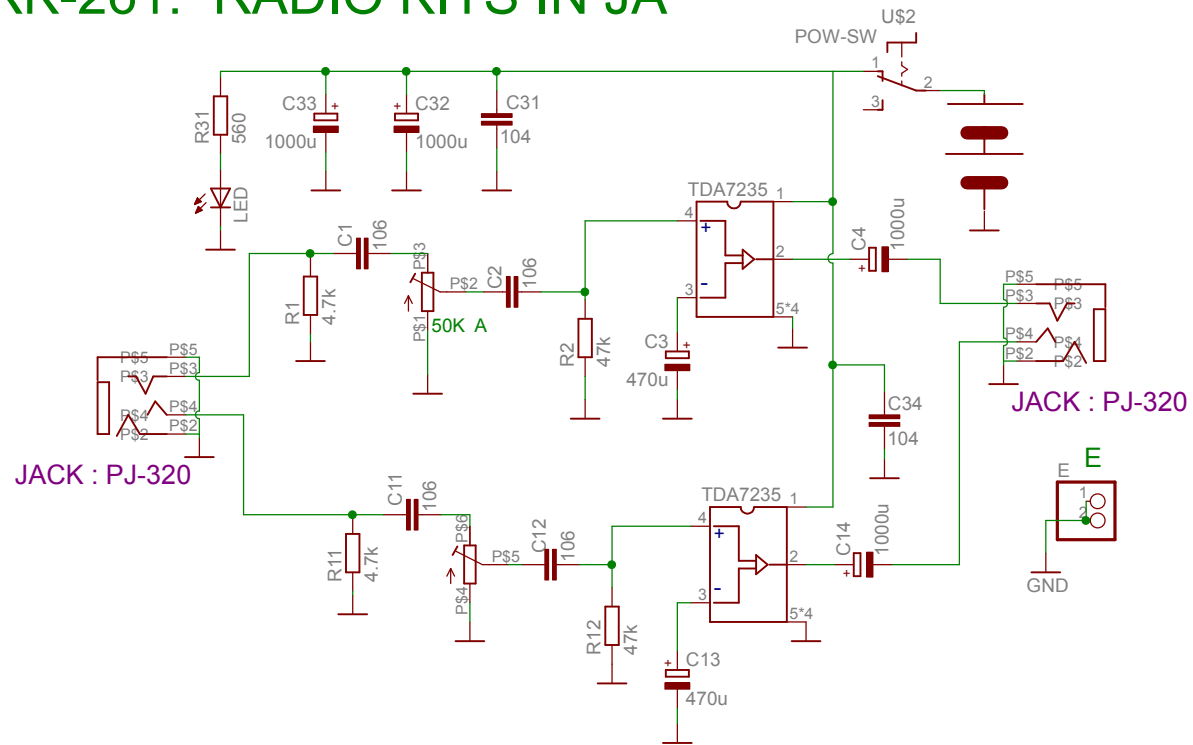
RK-201: RADIO KITS IN JA

U$2
POW-SW
1
2
3

R31
560
LED

C33
1000u
C32
1000u
C31
104

C1
106
R1
4.7k
P$3
P$2
P$1
50K A
C2
106
R2
47k

TDA7235
4
3
1
2
5*4
C3
470u

C4
1000u

P$5
P$3
P$4
P$2
P$5
P$3
P$4
P$2
JACK : PJ-320

C34
104

P$5
P$3
P$4
P$2
P$5
P$3
P$4
P$2
JACK : PJ-320

C11
106
R11
4.7k
P$6
P$5
P$4
C12
106
R12
47k

TDA7235
4
3
1
2
5*4
C13
470u
C14
1000u

E
E
1
2
GND